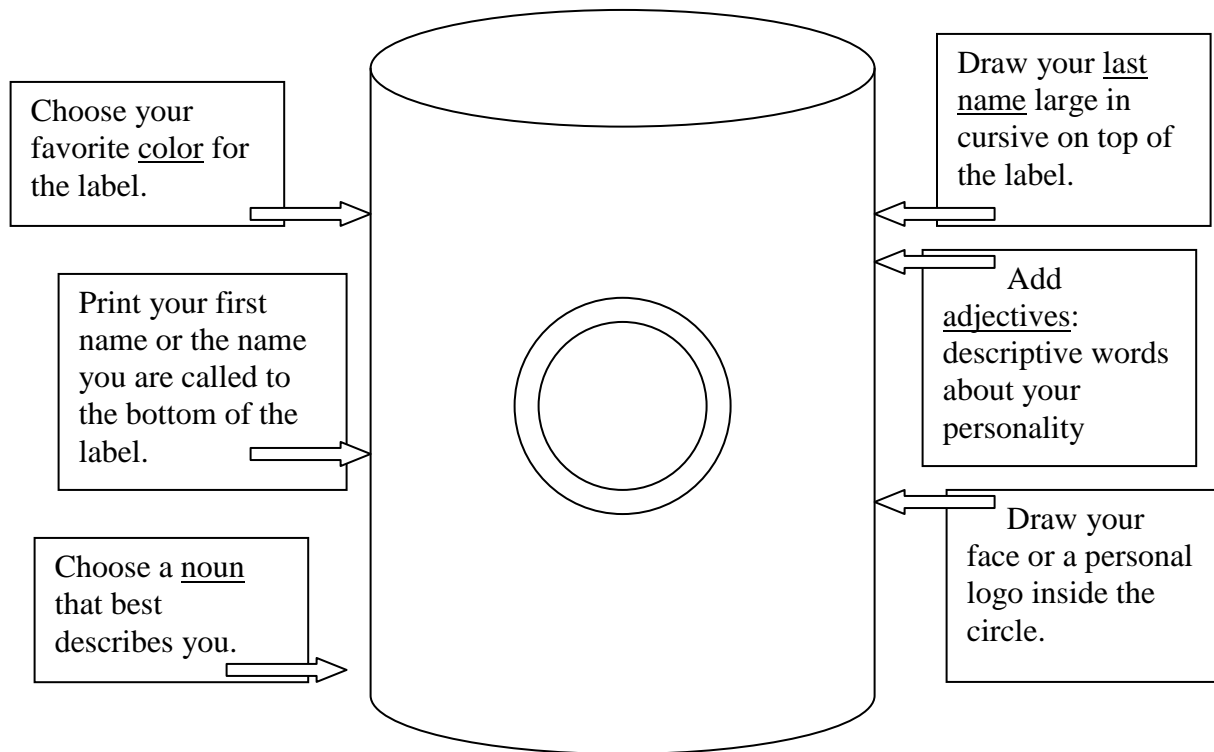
Choose your favorite color for the label.

Draw your last name large in cursive on top of the label.

Print your first name or the name you are called to the bottom of the label.

Add adjectives: descriptive words about your personality

Choose a noun that best describes you.

Draw your face or a personal logo inside the circle.